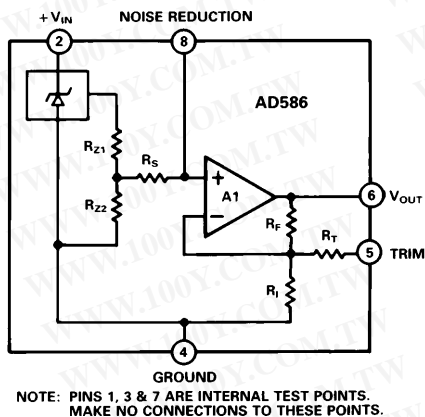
$+V_{IN}$
NOISE REDUCTION
2
8
AD586
$R_{Z1}$
$R_S$
+
A1
−
$R_{Z2}$
6
$V_{OUT}$
$R_F$
$R_T$
5
TRIM
$R_I$
4
GROUND
WWW.100Y.COM.TW

NOTE: PINS 1, 3 & 7 ARE INTERNAL TEST POINTS. MAKE NO CONNECTIONS TO THESE POINTS.